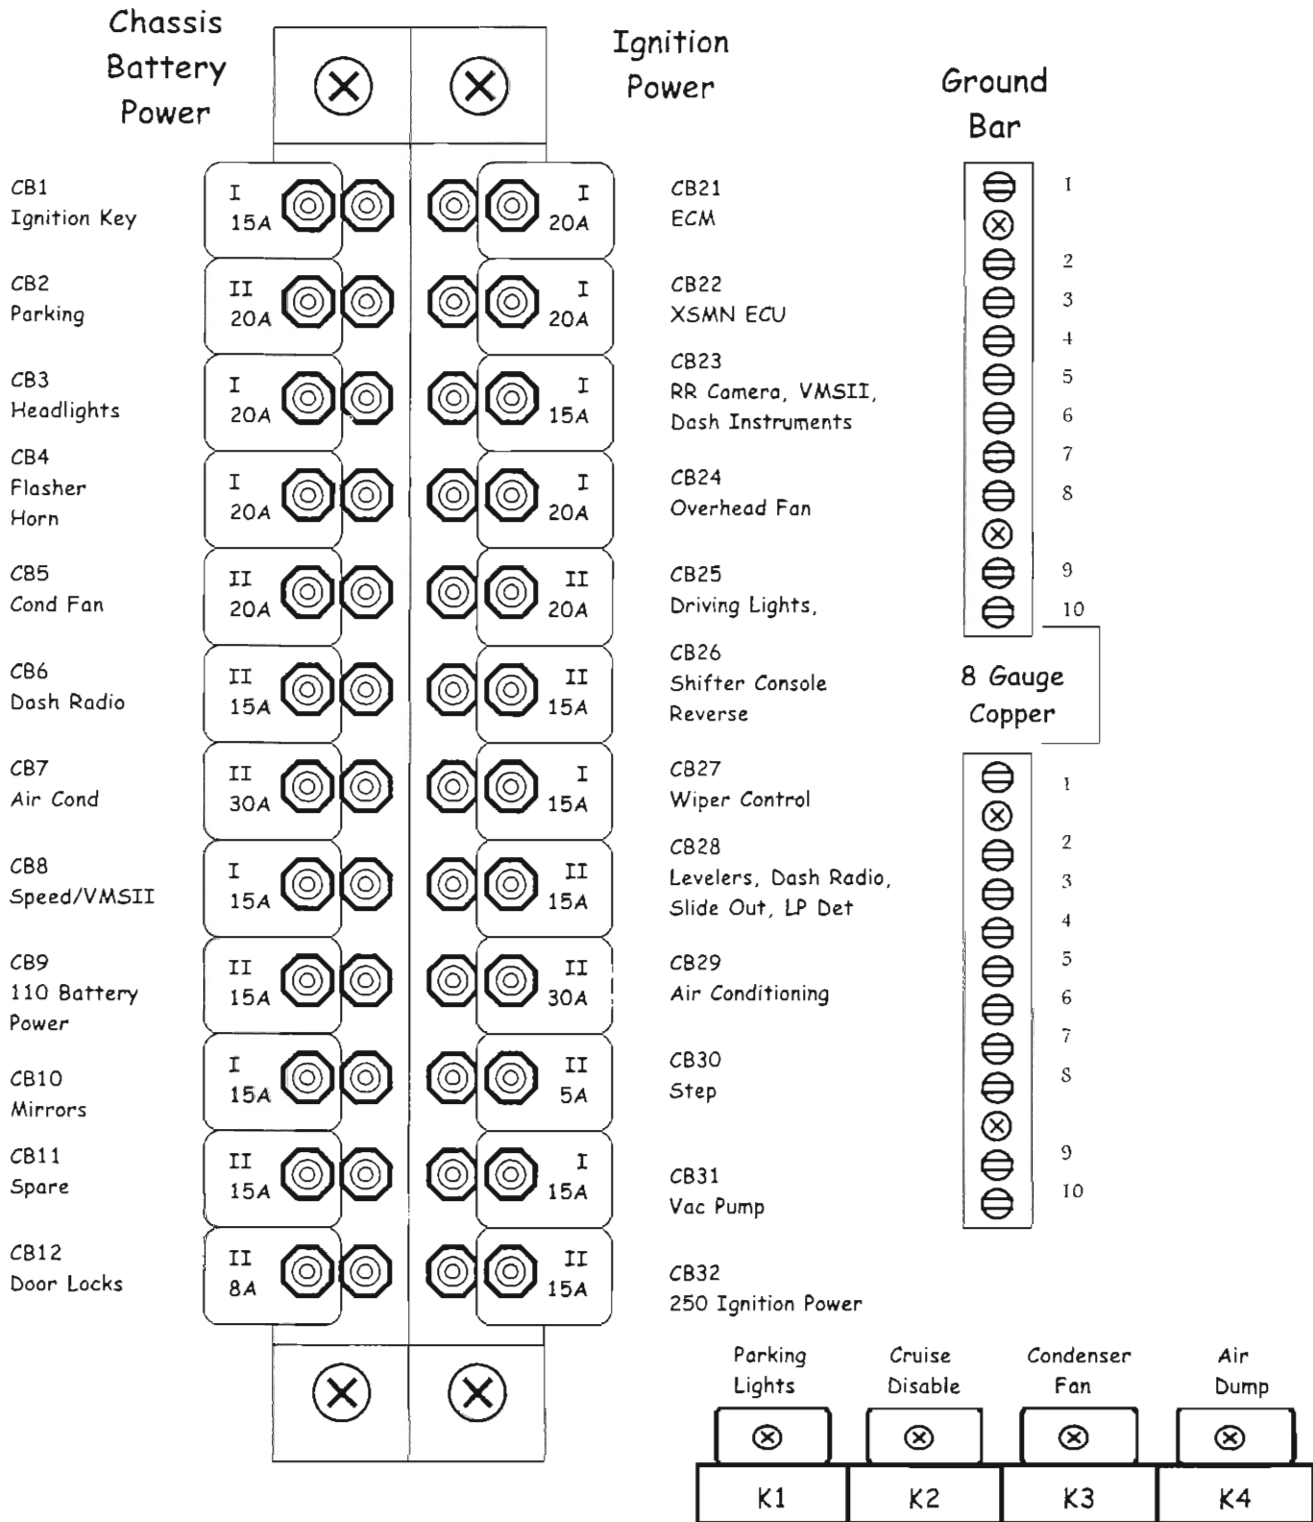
Chassis Battery Power

Ignition Power

Ground Bar

CB1
Ignition Key

I
15A

I
20A

CB21
ECM

CB2
Parking

II
20A

I
20A

CB22
XSMN ECU

CB3
Headlights

I
20A

I
15A

CB23
RR Camera, VMSII, Dash Instruments

CB4
Flasher
Horn

I
20A

I
20A

CB24
Overhead Fan

CB5
Cond Fan

II
20A

II
20A

CB25
Driving Lights,

CB6
Dash Radio

II
15A

II
15A

CB26
Shifter Console
Reverse

CB7
Air Cond

II
30A

I
15A

CB27
Wiper Control

CB8
Speed/VMSII

I
15A

II
15A

CB28
Levelers, Dash Radio, Slide Out, LP Det

CB9
110 Battery Power

II
15A

II
30A

CB29
Air Conditioning

CB10
Mirrors

I
15A

II
5A

CB30
Step

CB11
Spare

II
15A

I
15A

CB31
Vac Pump

CB12
Door Locks

II
8A

II
15A

CB32
250 Ignition Power

1
2
3
4
5
6
7
8
9
10

8 Gauge Copper

1
2
3
4
5
6
7
8
9
10

Parking Lights

Cruise Disable

Condenser Fan

Air Dump

| K1 | K2 | K3 | K4 |